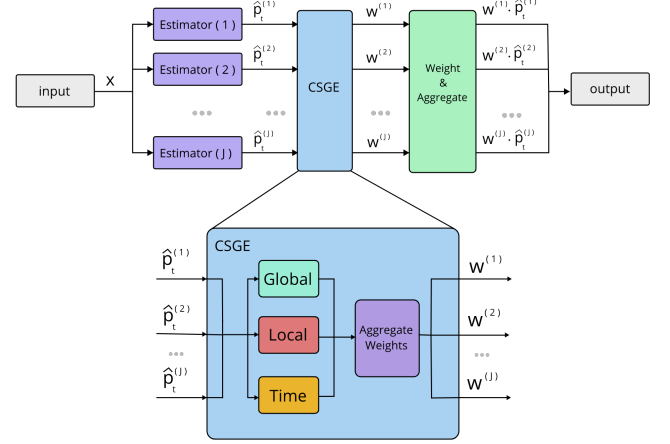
input

x

Estimator ( 1 )

$\hat{p}_t^{(1)}$

Estimator ( 2 )

$\hat{p}_t^{(2)}$

•••

•••

Estimator ( J )

$\hat{p}_t^{(J)}$

CSGE

$w^{(1)}$

$w^{(2)}$

•••

$w^{(J)}$

Weight & Aggregate

$w^{(1)} \cdot \hat{p}_t^{(1)}$

$w^{(2)} \cdot \hat{p}_t^{(2)}$

•••

$w^{(J)} \cdot \hat{p}_t^{(J)}$

output

CSGE

$\hat{p}_t^{(1)}$

$\hat{p}_t^{(2)}$

•••

$\hat{p}_t^{(J)}$

Global

Local

Time

Aggregate Weights

$w^{(1)}$

$w^{(2)}$

•••

$w^{(J)}$